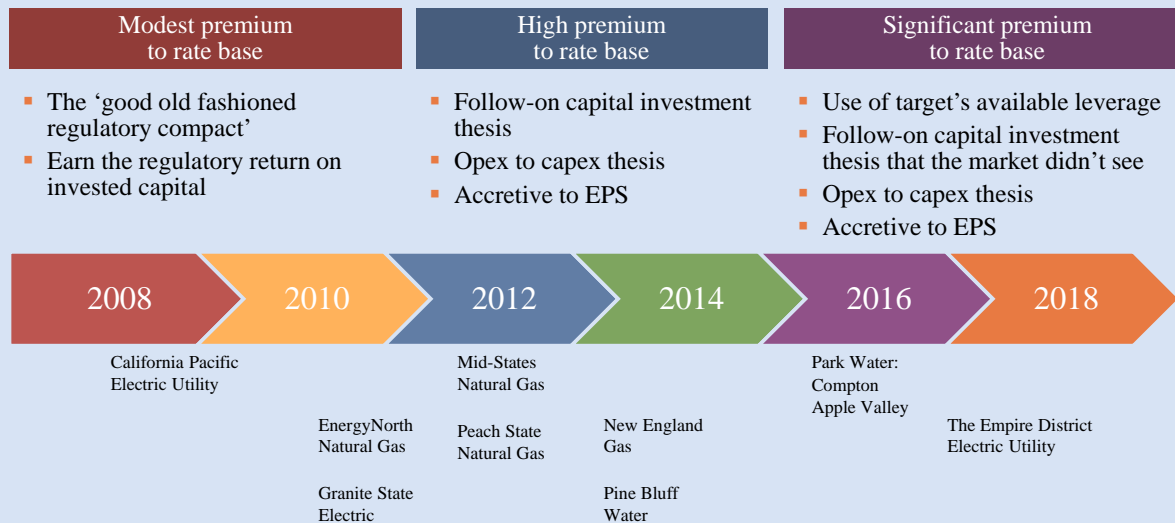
Modest premium to rate base

- The 'good old fashioned regulatory compact'
- Earn the regulatory return on invested capital

High premium to rate base

- Follow-on capital investment thesis
- Opex to capex thesis
- Accretive to EPS

Significant premium to rate base

- Use of target's available leverage
- Follow-on capital investment thesis that the market didn't see
- Opex to capex thesis
- Accretive to EPS

2008

2010

2012

2014

2016

2018

California Pacific Electric Utility

EnergyNorth Natural Gas

Granite State Electric

Mid-States Natural Gas

Peach State Natural Gas

New England Gas

Pine Bluff Water

Park Water: Compton Apple Valley

The Empire District Electric Utility